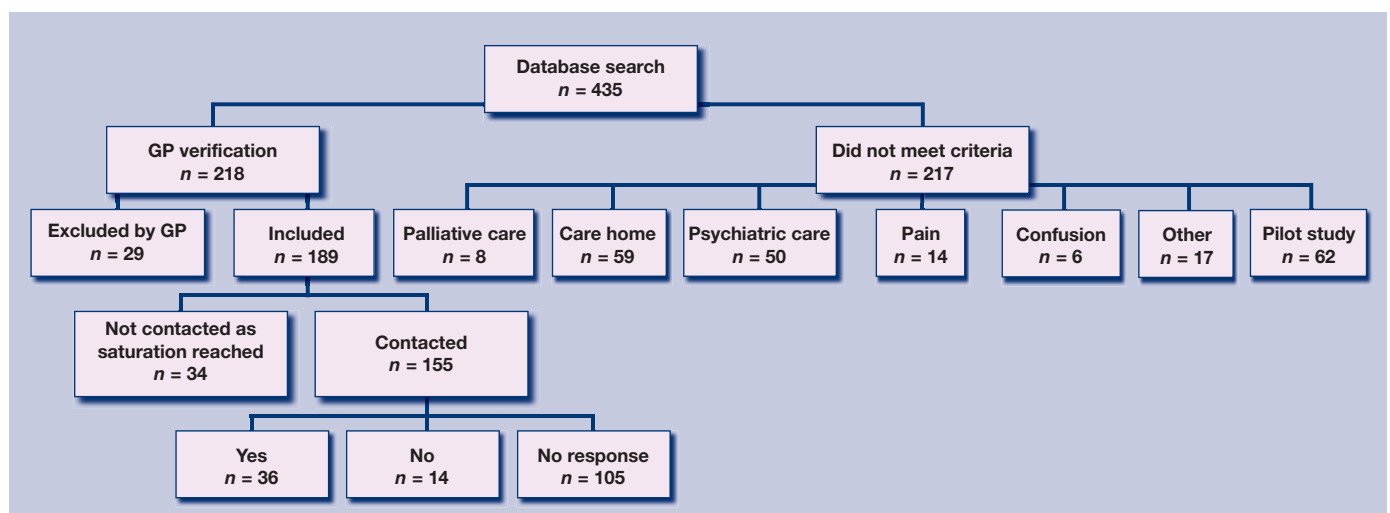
Database search
$n$ = 435

GP verification
$n$ = 218

Did not meet criteria
$n$ = 217

Excluded by GP
$n$ = 29

Included
$n$ = 189

Palliative care
$n$ = 8

Care home
$n$ = 59

Psychiatric care
$n$ = 50

Pain
$n$ = 14

Confusion
$n$ = 6

Other
$n$ = 17

Pilot study
$n$ = 62

Not contacted as saturation reached
$n$ = 34

Contacted
$n$ = 155

Yes
$n$ = 36

No
$n$ = 14

No response
$n$ = 105